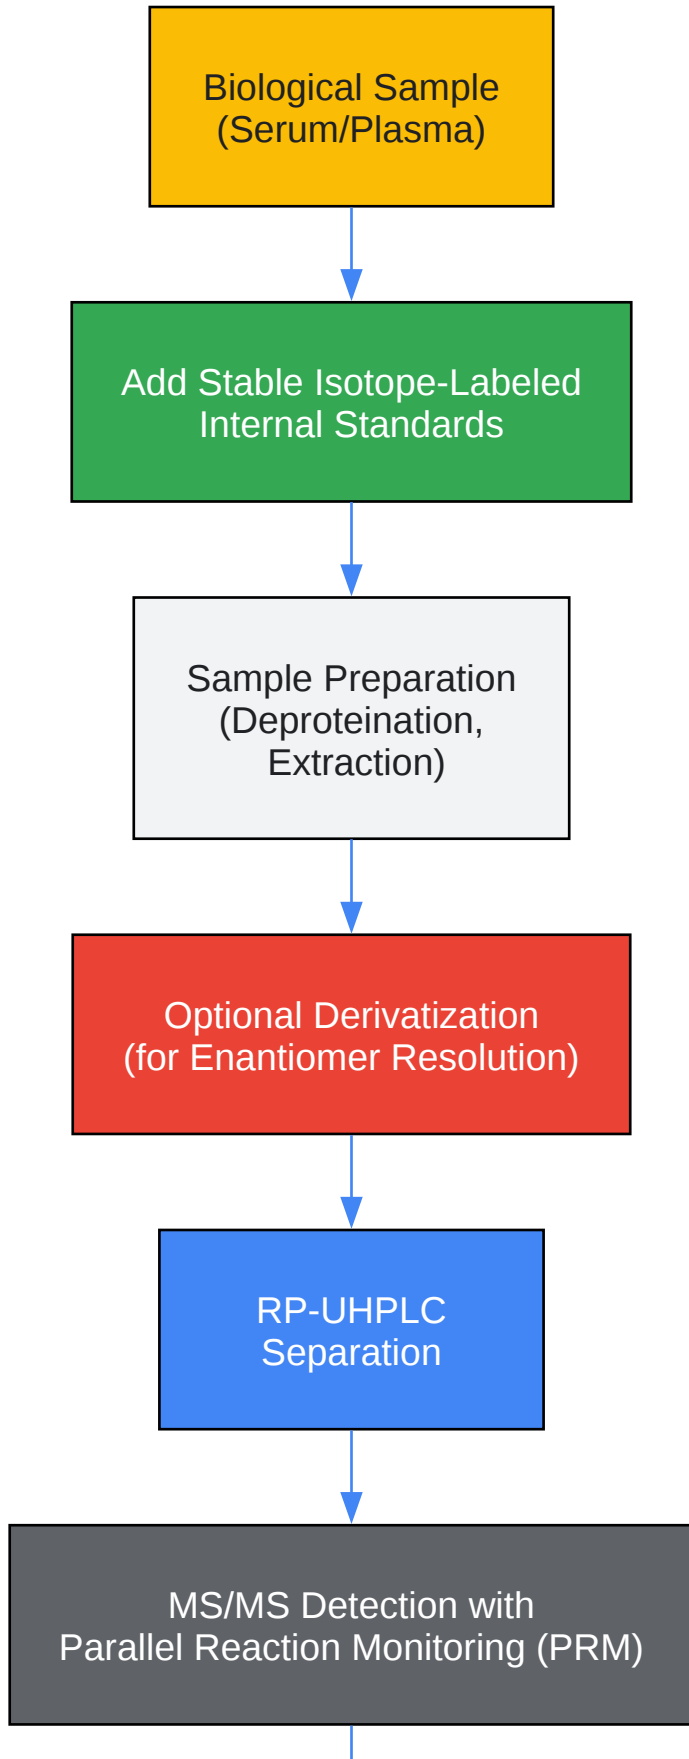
Biological Sample
(Serum/Plasma)

Add Stable Isotope-Labeled
Internal Standards

Sample Preparation
(Deproteination,
Extraction)

Optional Derivatization
(for Enantiomer Resolution)

RP-UHPLC
Separation

MS/MS Detection with
Parallel Reaction Monitoring (PRM)